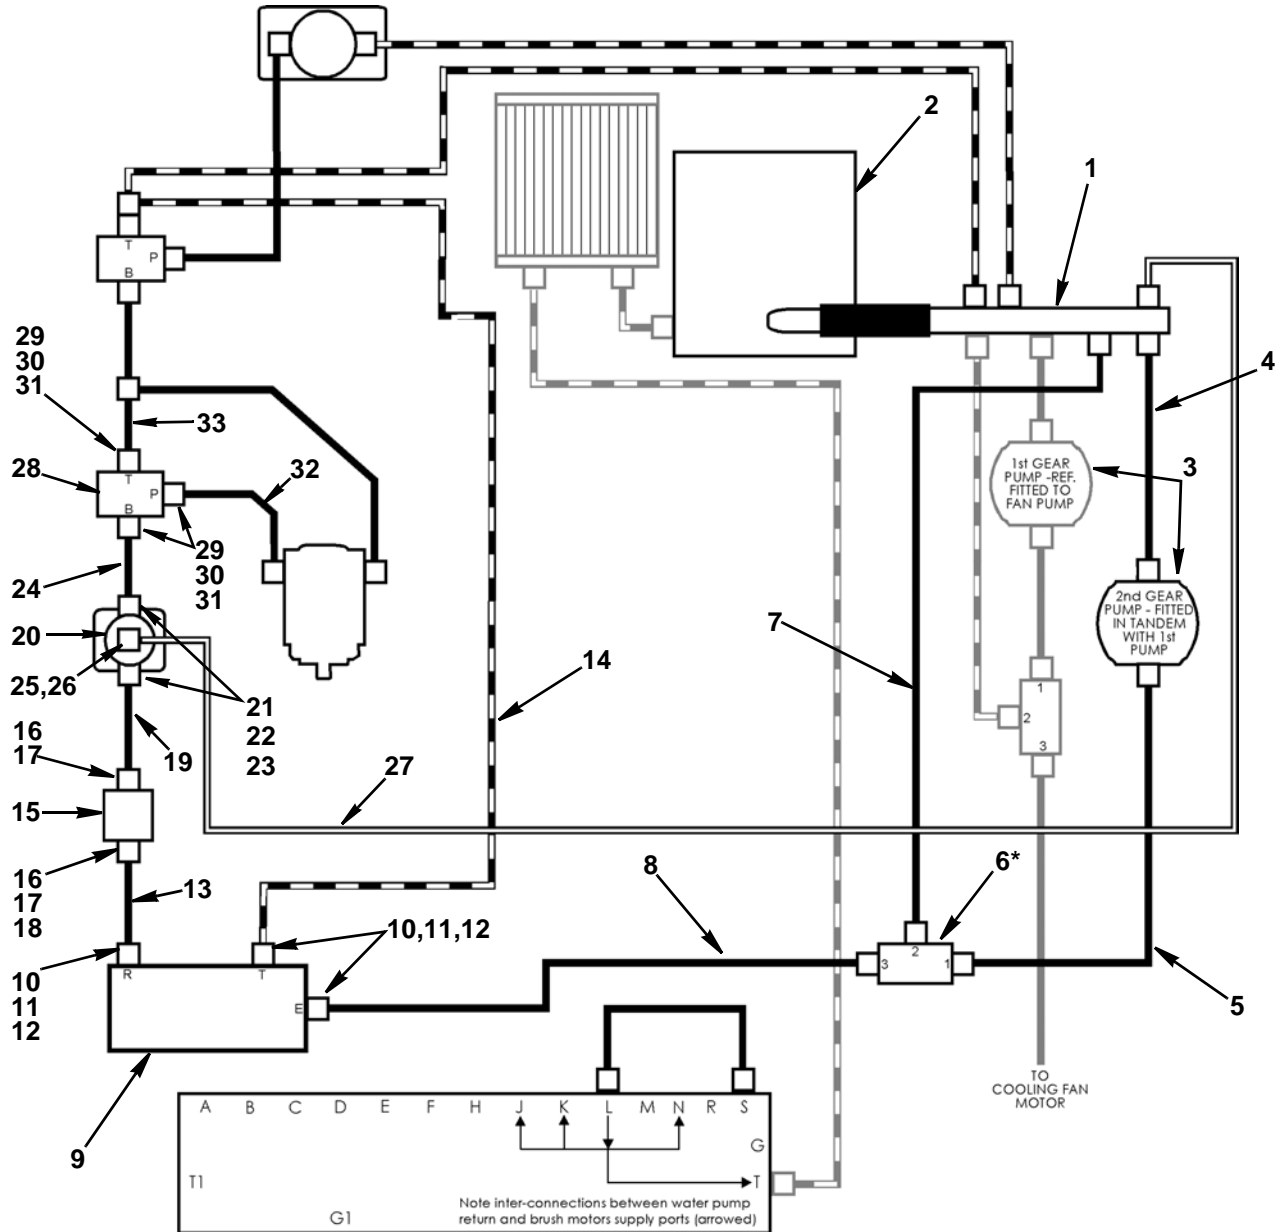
2

1

T
P
B

29
30
31

33

28

T
P
B

32

29
30
31

24

20

25,26

21
22
23

16
17

19

15

16
17
18

13

10
11
12

R

T

10,11,12

E

9

14

27

7

1st GEAR PUMP -REF. FITTED TO FAN PUMP

3

4

2nd GEAR PUMP - FITTED IN TANDEM WITH 1st PUMP

1
2
3

6*

8

3
2
1

5

TO COOLING FAN MOTOR

A B C D E F H J K L M N R S

G

T1

T

G1

Note inter-connections between water pump return and brush motors supply ports (arrowed)